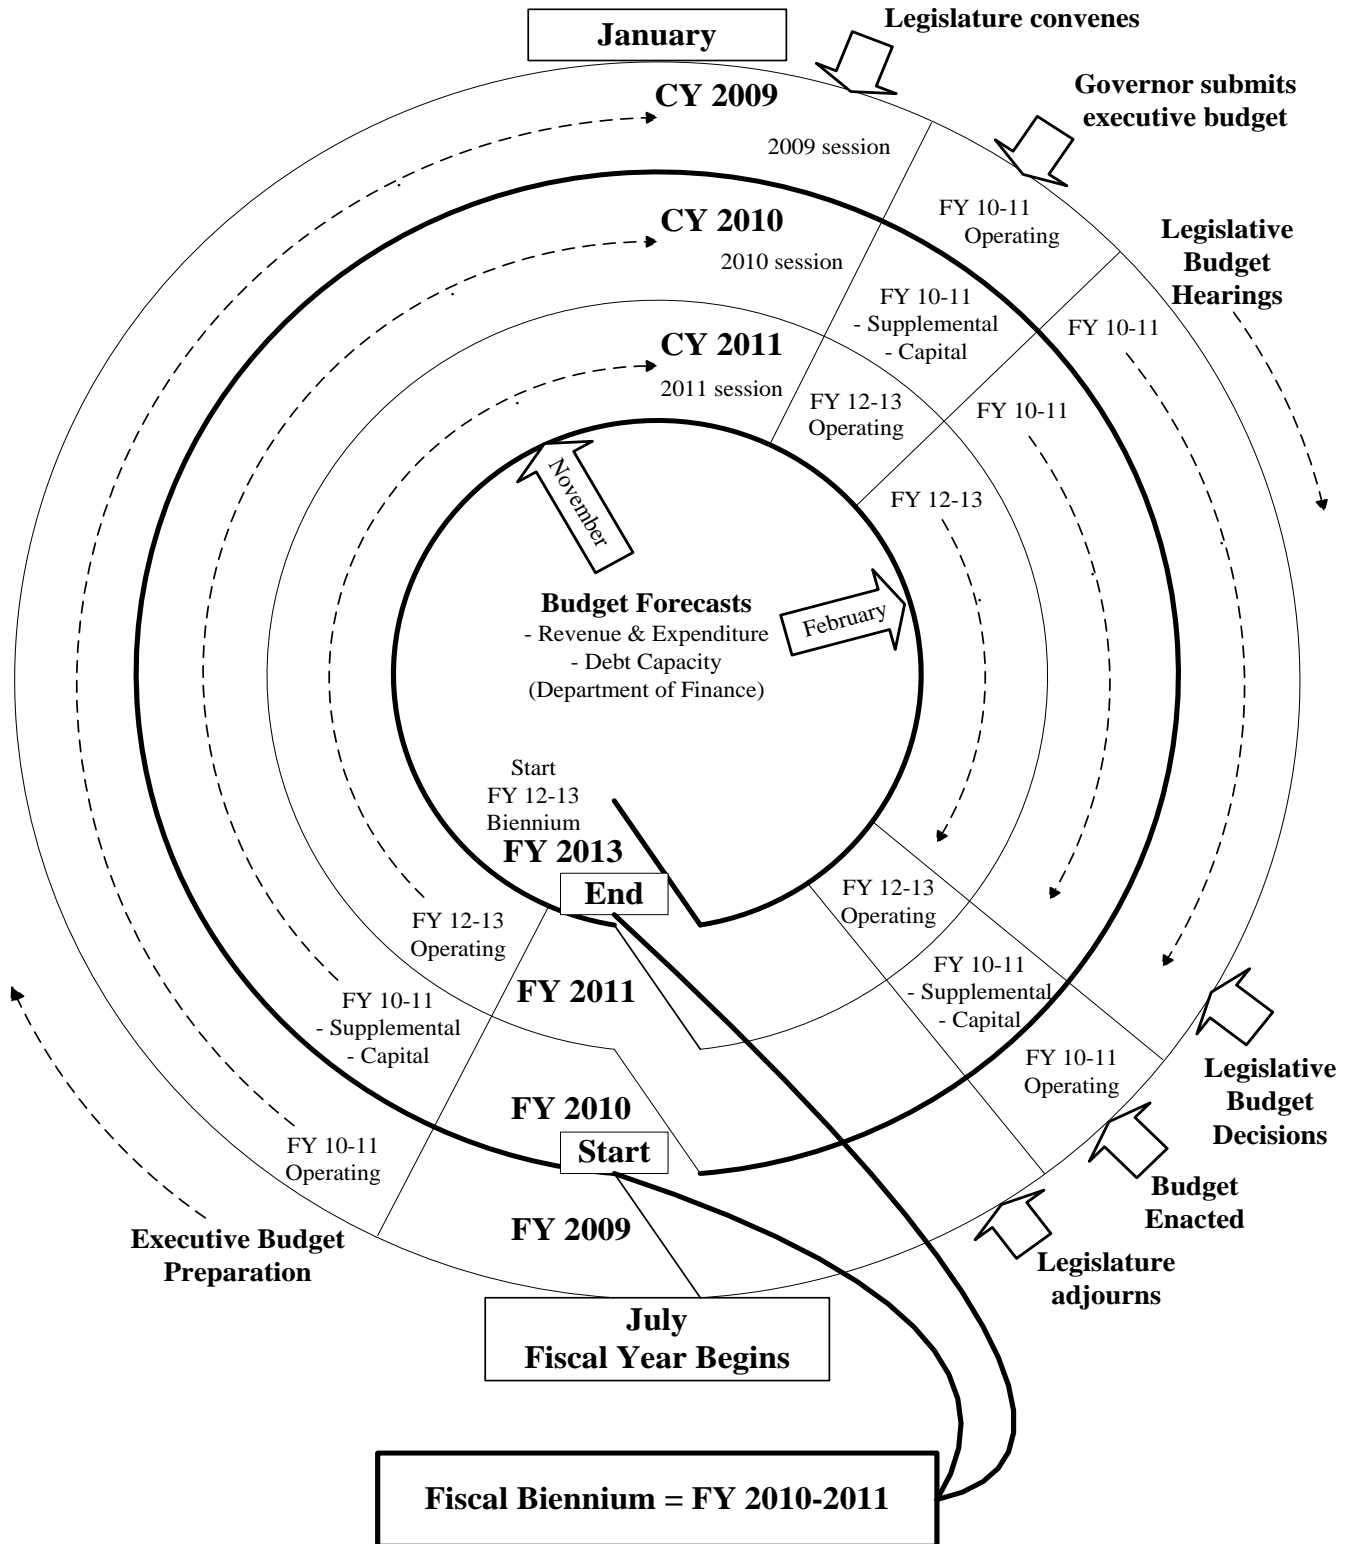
January

Legislature convenes

Governor submits executive budget

CY 2009

2009 session

FY 10-11 Operating

Legislative Budget Hearings

CY 2010

2010 session

FY 10-11 - Supplemental - Capital

FY 10-11

CY 2011

2011 session

FY 12-13 Operating

FY 10-11

November

FY 12-13

Budget Forecasts
- Revenue & Expenditure
- Debt Capacity
(Department of Finance)

February

Start FY 12-13 Biennium

FY 2013

End

FY 12-13 Operating

FY 12-13 Operating

FY 10-11 - Supplemental - Capital

FY 2011

FY 10-11 - Supplemental - Capital

FY 10-11 Operating

Legislative Budget Decisions

FY 2010

Start

FY 10-11 Operating

Budget Enacted

FY 2009

Executive Budget Preparation

Legislature adjourns

July
Fiscal Year Begins

Fiscal Biennium = FY 2010-2011